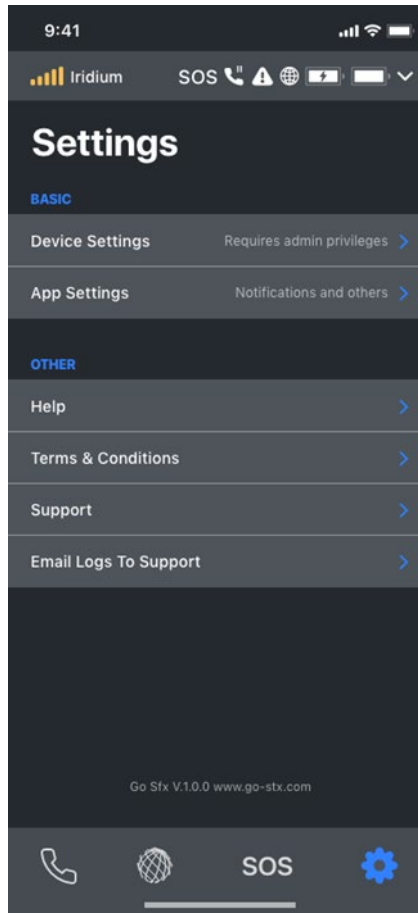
9:41

Iridium SOS

Settings

BASIC

Device Settings Requires admin privileges

App Settings Notifications and others

OTHER

Help

Terms & Conditions

Support

Email Logs To Support

Go Sfx V.1.0.0 www.go-stx.com

SOS